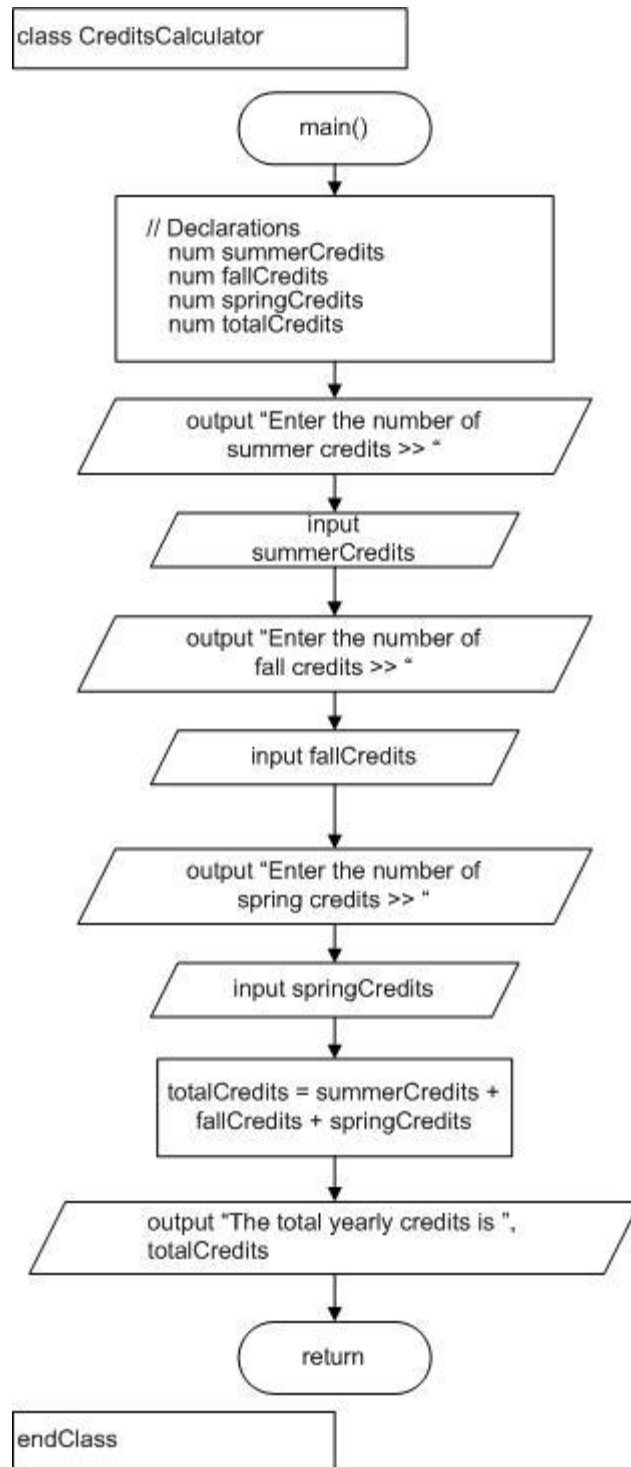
class CreditsCalculator

main()

// Declarations
num summerCredits
num fallCredits
num springCredits
num totalCredits

output “Enter the number of summer credits >> “

input summerCredits

output “Enter the number of fall credits >> “

input fallCredits

output “Enter the number of spring credits >> “

input springCredits

totalCredits = summerCredits + fallCredits + springCredits

output “The total yearly credits is ”, totalCredits

return

endClass